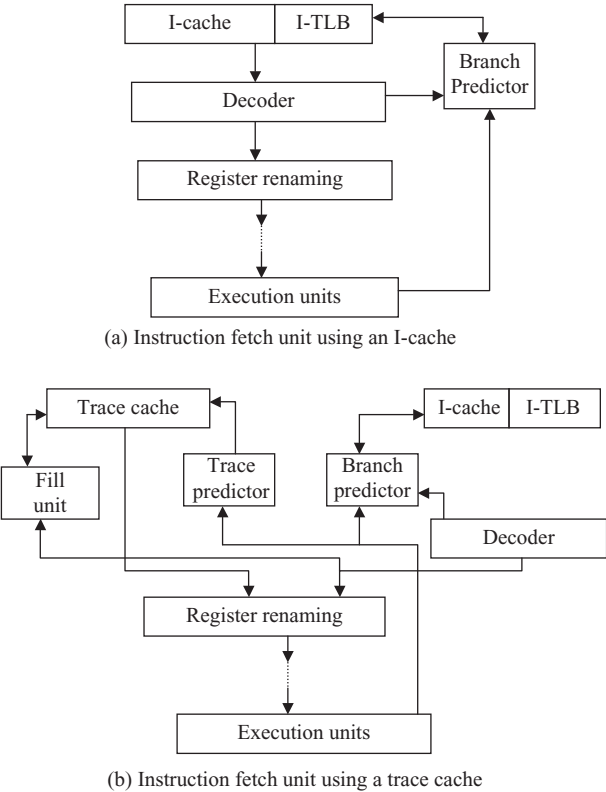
I-cache
I-TLB
Branch Predictor
Decoder
Register renaming
Execution units
(a) Instruction fetch unit using an I-cache

Trace cache
I-cache
I-TLB
Fill unit
Trace predictor
Branch predictor
Decoder
Register renaming
Execution units
(b) Instruction fetch unit using a trace cache